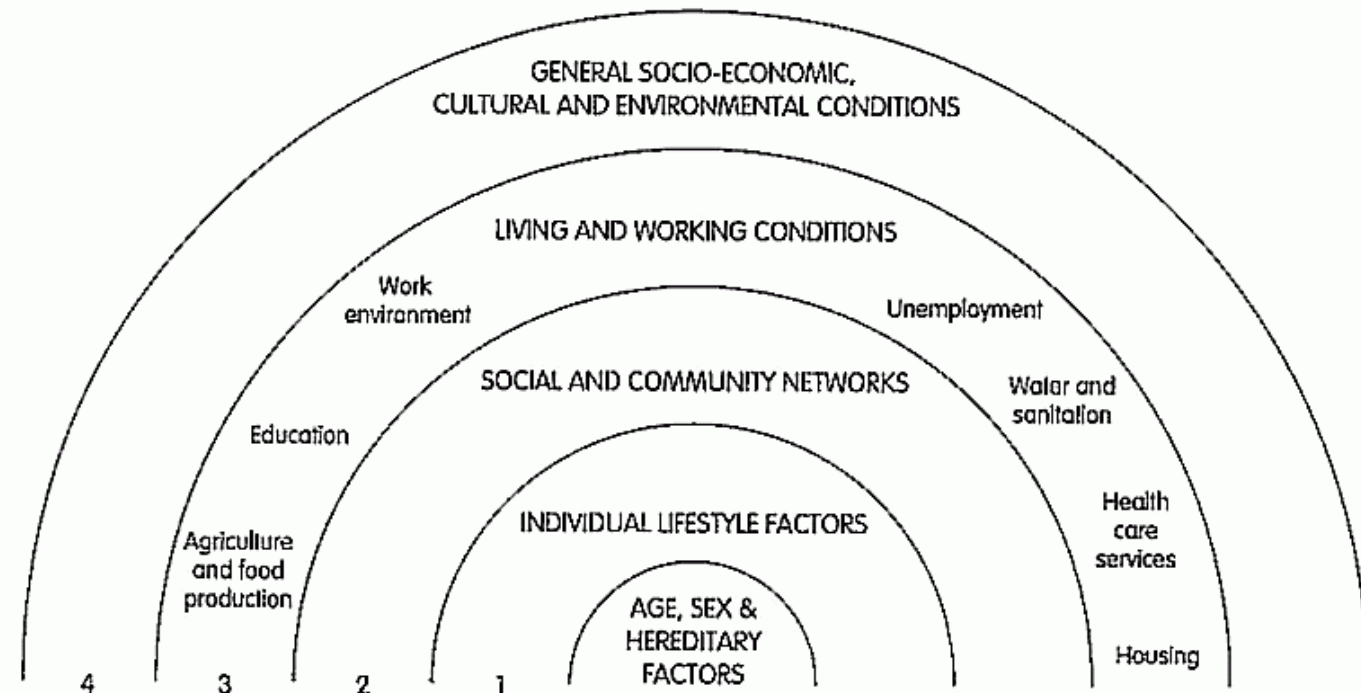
GENERAL SOCIO-ECONOMIC, CULTURAL AND ENVIRONMENTAL CONDITIONS

LIVING AND WORKING CONDITIONS

Work environment

Unemployment

SOCIAL AND COMMUNITY NETWORKS

Water and sanitation

Education

Health care services

INDIVIDUAL LIFESTYLE FACTORS

Agriculture and food production

AGE, SEX & HEREDITARY FACTORS

Housing

4

3

2

1